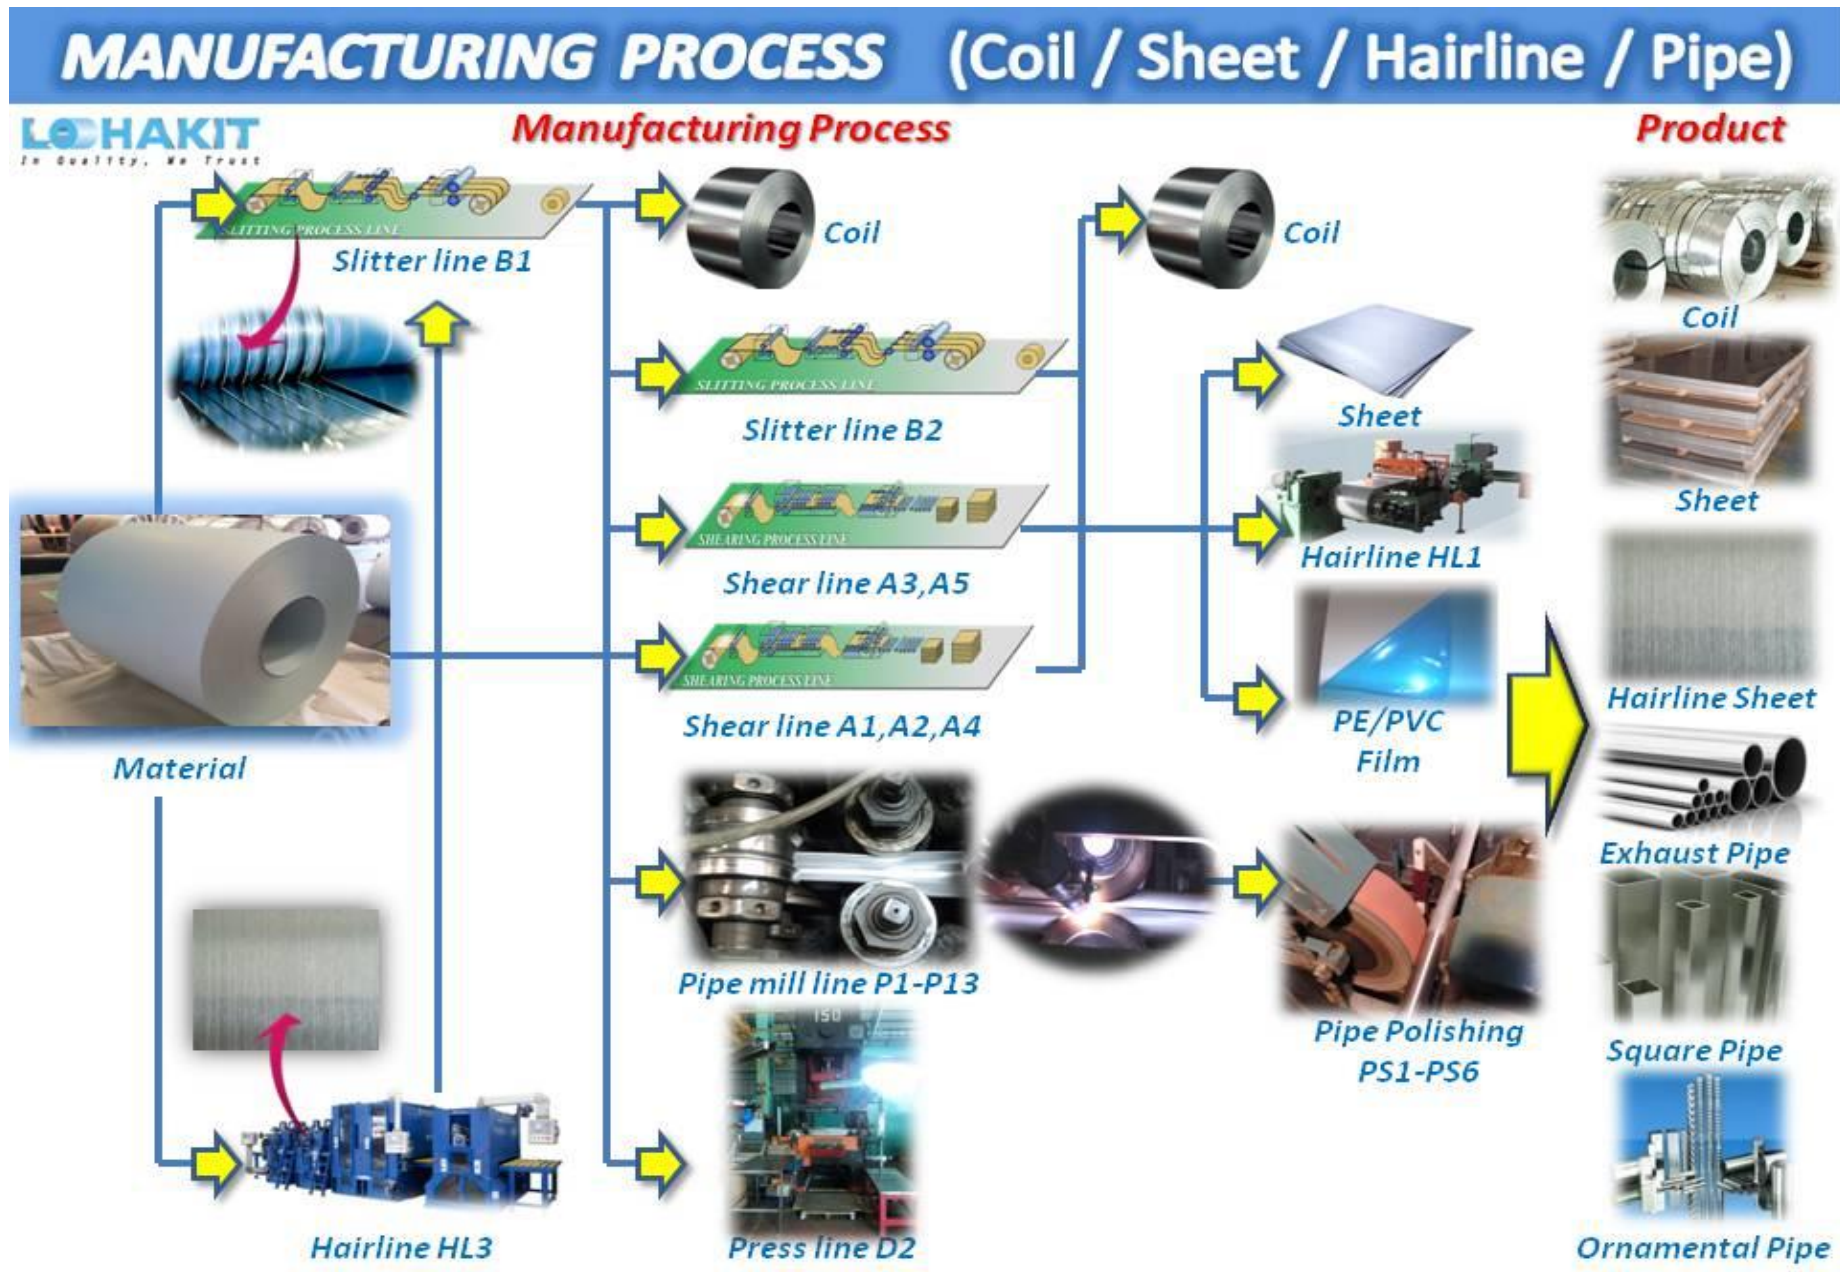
MANUFACTURING PROCESS (Coil / Sheet / Hairline / Pipe)

LOHAKIT
In Quality, We Trust

Manufacturing Process

Product

SLITTING PROCESS LINE
Slitter line B1

Coil

Coil

SLITTING PROCESS LINE
Slitter line B2

Sheet

SHEARING PROCESS LINE
Shear line A3,A5

Hairline HL1

SHEARING PROCESS LINE
Shear line A1,A2,A4

PE/PVC Film

Material

Pipe mill line P1-P13

Pipe Polishing PS1-PS6

Hairline HL3

150

Press line D2

Coil

Sheet

Hairline Sheet

Exhaust Pipe

Square Pipe

Ornamental Pipe